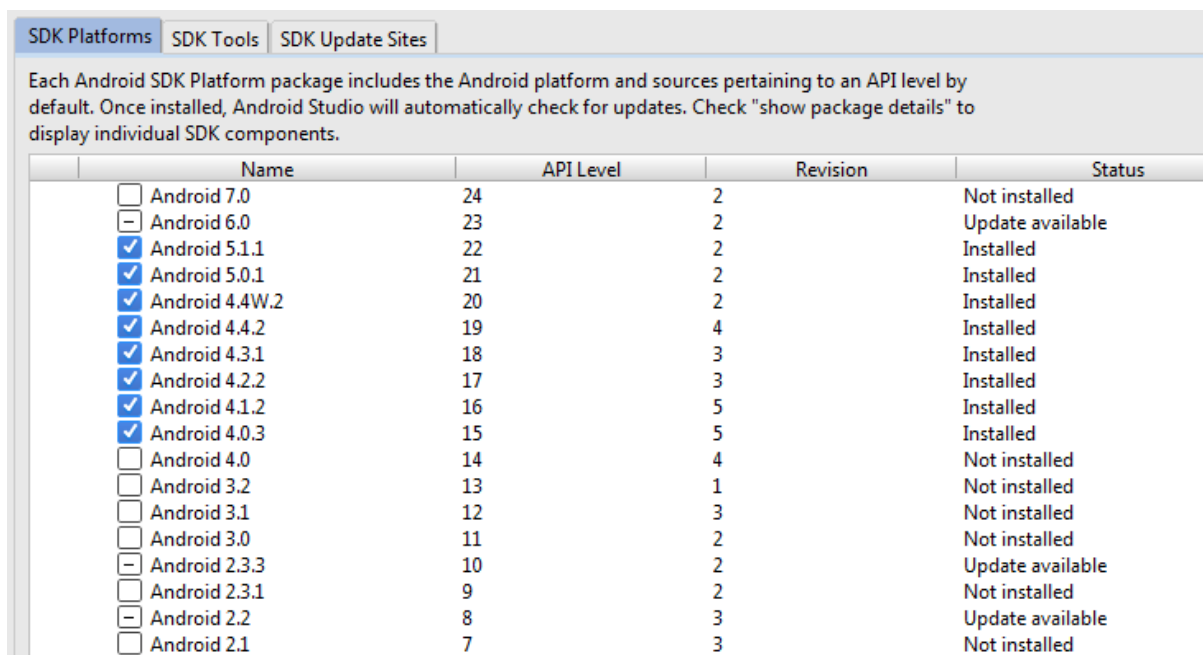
SDK Platforms | SDK Tools | SDK Update Sites

Each Android SDK Platform package includes the Android platform and sources pertaining to an API level by default. Once installed, Android Studio will automatically check for updates. Check "show package details" to display individual SDK components.

| Name | API Level | Revision | Status |
|---|---|---|---|
| Android 7.0 | 24 | 2 | Not installed |
| Android 6.0 | 23 | 2 | Update available |
| Android 5.1.1 | 22 | 2 | Installed |
| Android 5.0.1 | 21 | 2 | Installed |
| Android 4.4W.2 | 20 | 2 | Installed |
| Android 4.4.2 | 19 | 4 | Installed |
| Android 4.3.1 | 18 | 3 | Installed |
| Android 4.2.2 | 17 | 3 | Installed |
| Android 4.1.2 | 16 | 5 | Installed |
| Android 4.0.3 | 15 | 5 | Installed |
| Android 4.0 | 14 | 4 | Not installed |
| Android 3.2 | 13 | 1 | Not installed |
| Android 3.1 | 12 | 3 | Not installed |
| Android 3.0 | 11 | 2 | Not installed |
| Android 2.3.3 | 10 | 2 | Update available |
| Android 2.3.1 | 9 | 2 | Not installed |
| Android 2.2 | 8 | 3 | Update available |
| Android 2.1 | 7 | 3 | Not installed |